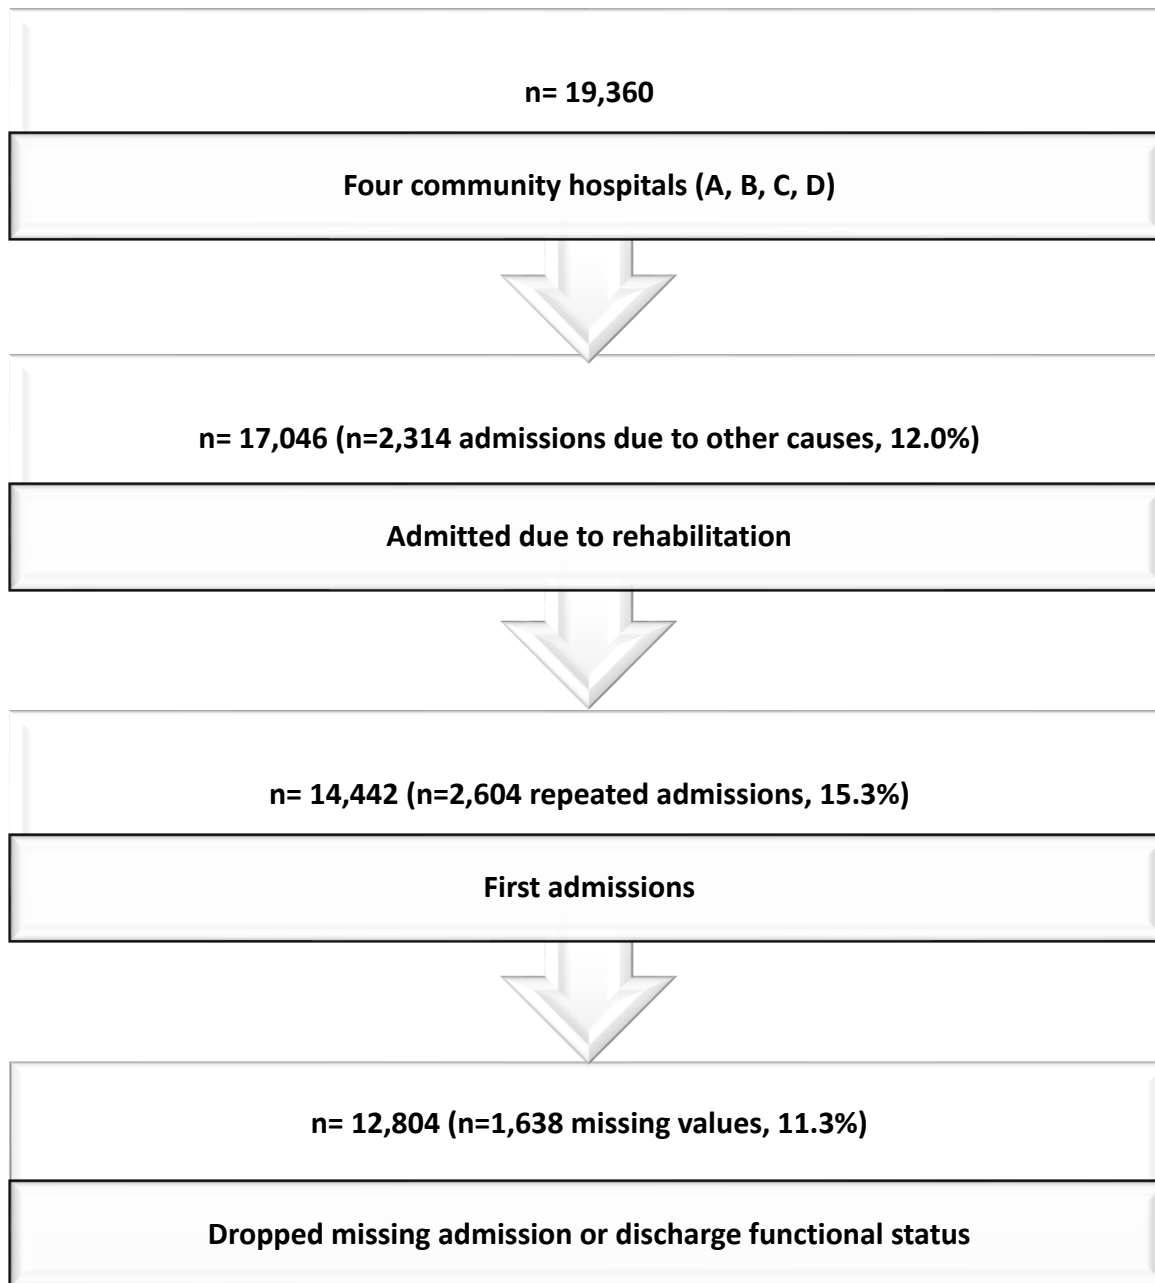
n= 19,360

Four community hospitals (A, B, C, D)

n= 17,046 (n=2,314 admissions due to other causes, 12.0%)

Admitted due to rehabilitation

n= 14,442 (n=2,604 repeated admissions, 15.3%)

First admissions

n= 12,804 (n=1,638 missing values, 11.3%)

Dropped missing admission or discharge functional status